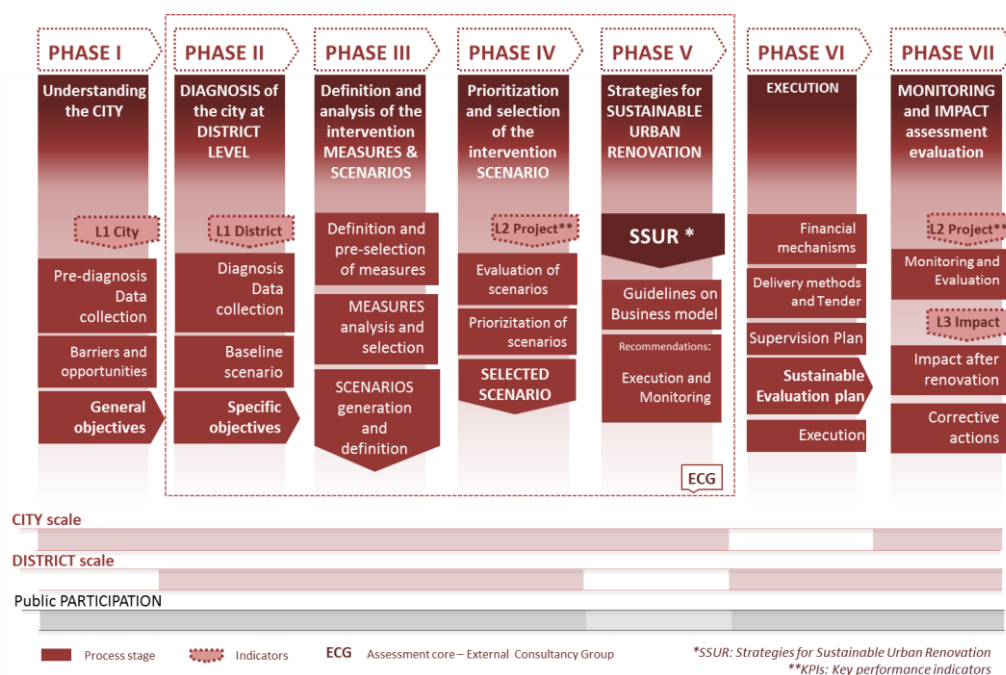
PHASE I

Understanding the CITY

L1 City

Pre-diagnosis Data collection

Barriers and opportunities

General objectives

PHASE II

DIAGNOSIS of the city at DISTRICT LEVEL

L1 District

Diagnosis Data collection

Baseline scenario

Specific objectives

PHASE III

Definition and analysis of the intervention MEASURES & SCENARIOS

Definition and pre-selection of measures

MEASURES analysis and selection

SCENARIOS generation and definition

PHASE IV

Prioritization and selection of the intervention SCENARIO

L2 Project**

Evaluation of scenarios

Priorization of scenarios

SELECTED SCENARIO

PHASE V

Strategies for SUSTAINABLE URBAN RENOVATION

SSUR *

Guidelines on Business model

Recommendations:

Execution and Monitoring

ECG

PHASE VI

EXECUTION

Financial mechanisms

Delivery methods and Tender

Supervision Plan

Sustainable Evaluation plan

Execution

PHASE VII

MONITORING and IMPACT assessment evaluation

L2 Project**

Monitoring and Evaluation

L3 Impact

Impact after renovation

Corrective actions

CITY scale

DISTRICT scale

Public PARTICIPATION

Process stage

Indicators

ECG Assessment core – External Consultancy Group

*SSUR: Strategies for Sustainable Urban Renovation
**KPIs: Key performance indicators